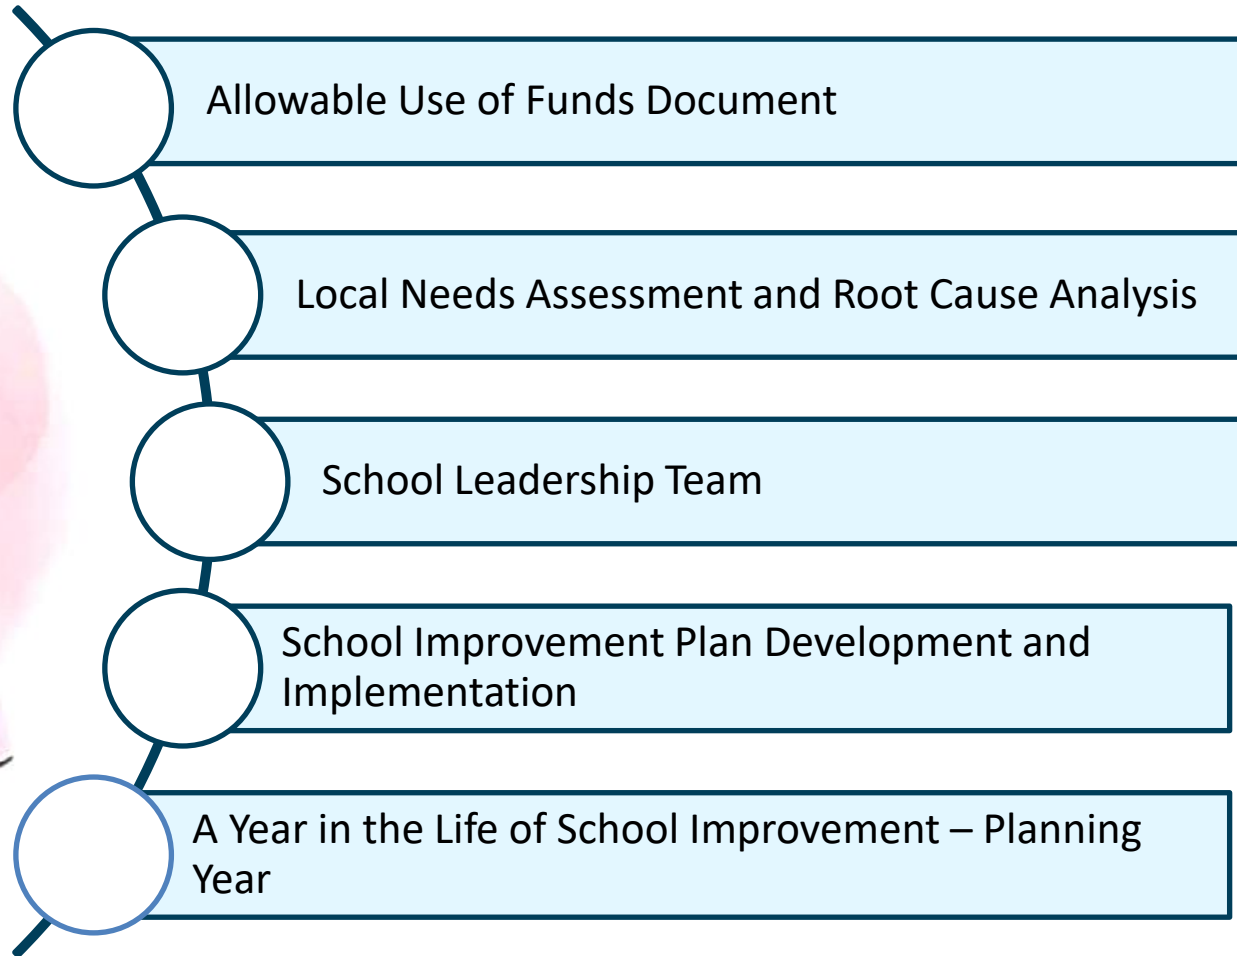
Allowable Use of Funds Document

Local Needs Assessment and Root Cause Analysis

School Leadership Team

School Improvement Plan Development and Implementation

A Year in the Life of School Improvement – Planning Year